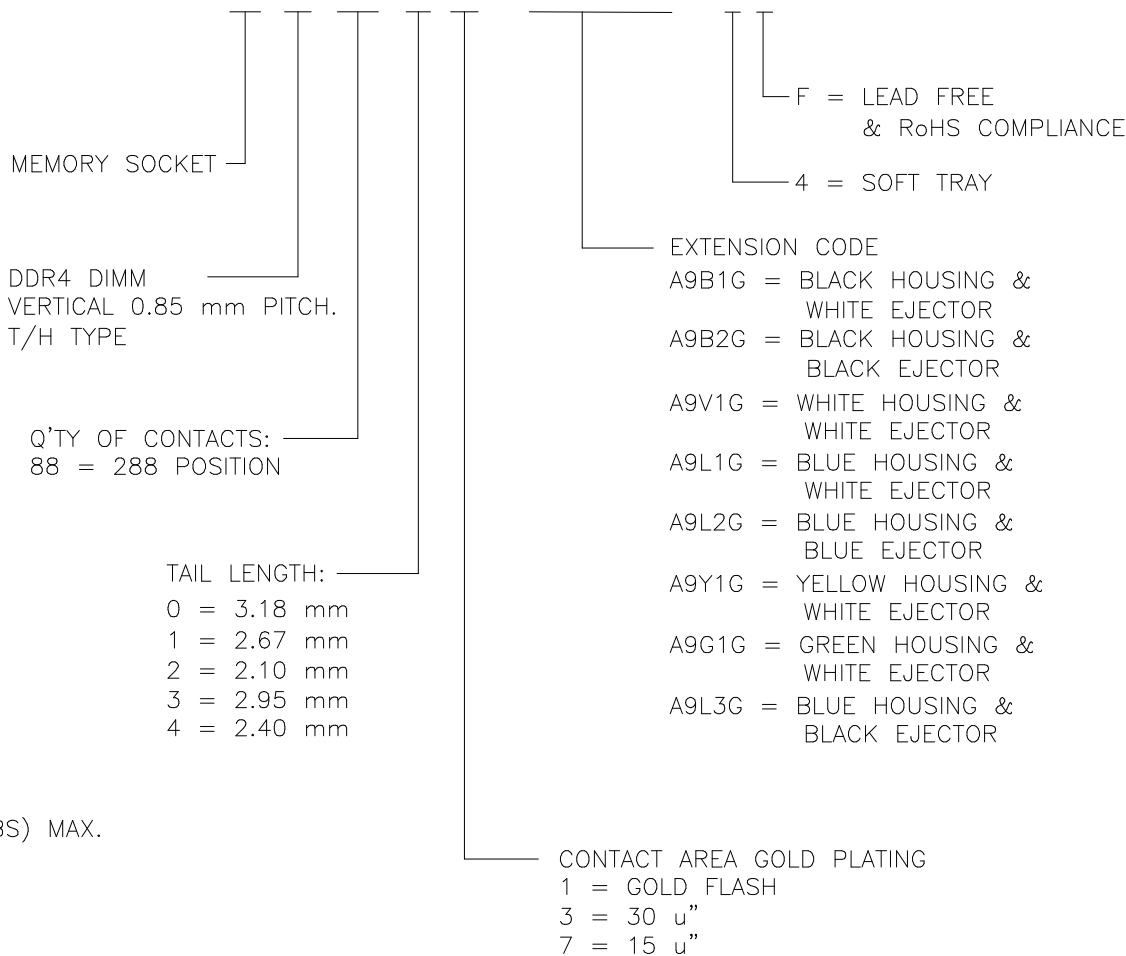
F = LEAD FREE
& RoHS COMPLIANCE

MEMORY SOCKET

4 = SOFT TRAY

EXTENSION CODE
A9B1G = BLACK HOUSING & WHITE EJECTOR
A9B2G = BLACK HOUSING & BLACK EJECTOR
A9V1G = WHITE HOUSING & WHITE EJECTOR
A9L1G = BLUE HOUSING & WHITE EJECTOR
A9L2G = BLUE HOUSING & BLUE EJECTOR
A9Y1G = YELLOW HOUSING & WHITE EJECTOR
A9G1G = GREEN HOUSING & WHITE EJECTOR
A9L3G = BLUE HOUSING & BLACK EJECTOR

DDR4 DIMM
VERTICAL 0.85 mm PITCH.
T/H TYPE

Q'TY OF CONTACTS:
88 = 288 POSITION

TAIL LENGTH:
0 = 3.18 mm
1 = 2.67 mm
2 = 2.10 mm
3 = 2.95 mm
4 = 2.40 mm

BS) MAX.

CONTACT AREA GOLD PLATING
1 = GOLD FLASH
3 = 30 u"
7 = 15 u"